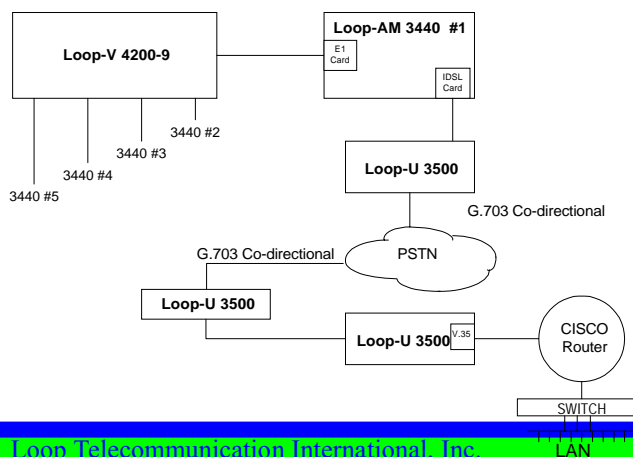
Loop-V 4200-9

Loop-AM 3440 #1

E1 Card

IDSL Card

3440 #2

3440 #3

3440 #4

3440 #5

Loop-U 3500

G.703 Co-directional

G.703 Co-directional

PSTN

Loop-U 3500

Loop-U 3500

V.35

CISCO Router

SWITCH

LAN

Loop Telecommunication International, Inc.